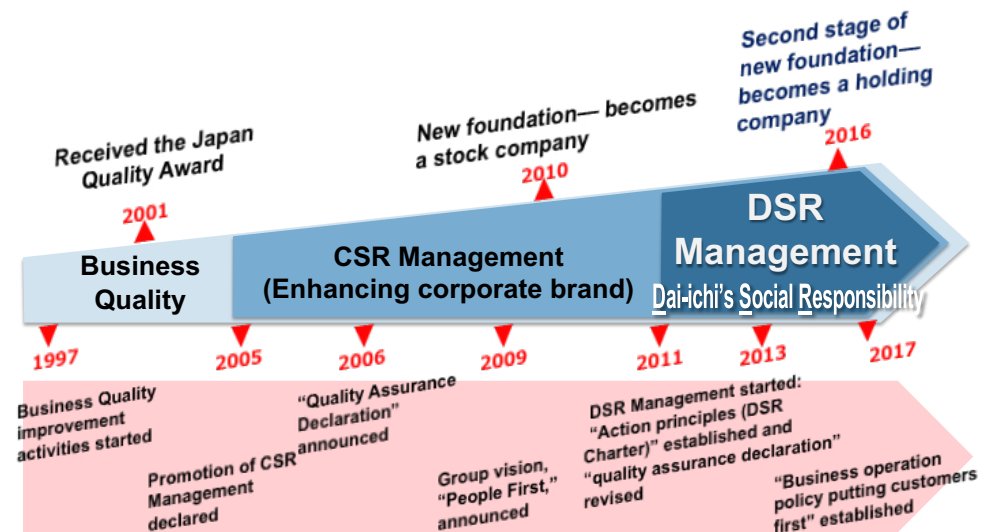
Received the Japan Quality Award

2001

New foundation— becomes a stock company

2010

Second stage of new foundation— becomes a holding company

2016

Business Quality

CSR Management (Enhancing corporate brand)

DSR Management

Dai-ichi's Social Responsibility

1997

2005

2006

2009

2011

2013

2017

Business Quality improvement activities started

Promotion of CSR Management declared

"Quality Assurance Declaration" announced

Group vision, "People First," announced

DSR Management started: "Action principles (DSR Charter)" established and "quality assurance declaration" revised

"Business operation policy putting customers first" established